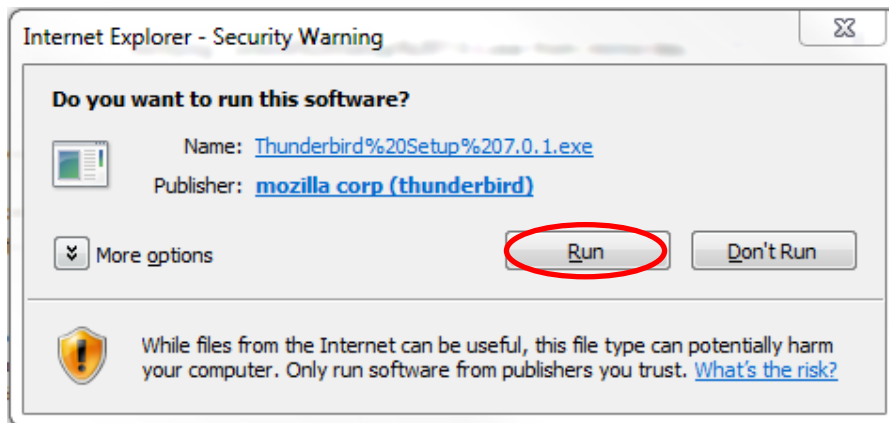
Internet Explorer - Security Warning

Do you want to run this software?

Name: Thunderbird%20Setup%207.0.1.exe

Publisher: mozilla corp (thunderbird)

More options

Run

Don't Run

While files from the Internet can be useful, this file type can potentially harm your computer. Only run software from publishers you trust. What's the risk?